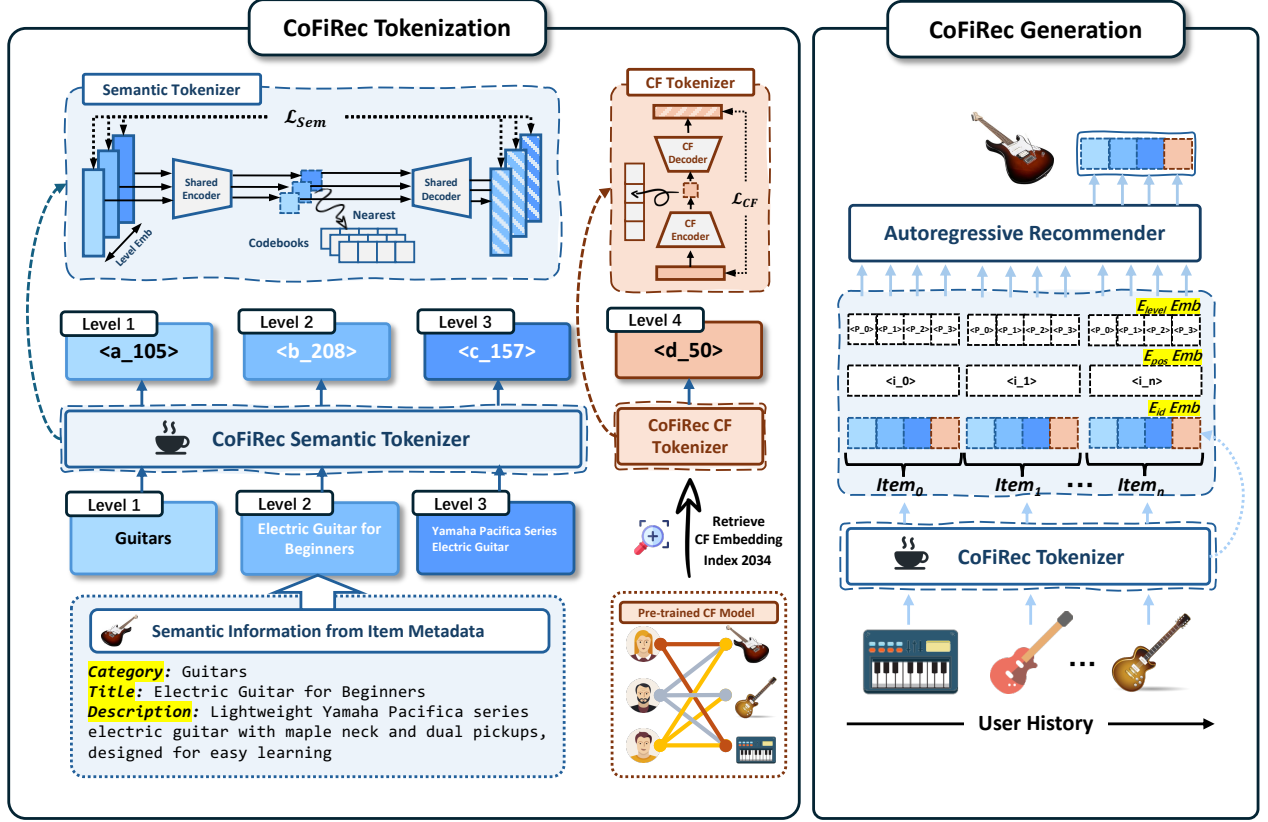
CoFiRec Tokenization

Semantic Tokenizer

$\mathcal{L}_{Sem}$

Shared Encoder

Shared Decoder

Nearest

Codebooks

Level Emb

CF Tokenizer

CF Decoder

CF Encoder

$\mathcal{L}_{CF}$

Level 1
<a_105>

Level 2
<b_208>

Level 3
<c_157>

Level 4
<d_50>

CoFiRec Semantic Tokenizer

CoFiRec CF Tokenizer

Level 1
Guitars

Level 2
Electric Guitar for Beginners

Level 3
Yamaha Pacifica Series Electric Guitar

Retrieve CF Embedding Index 2034

Semantic Information from Item Metadata

Category: Guitars
Title: Electric Guitar for Beginners
Description: Lightweight Yamaha Pacifica series electric guitar with maple neck and dual pickups, designed for easy learning

Pre-trained CF Model

CoFiRec Generation

Autoregressive Recommender

$E_{level}$ Emb

<P_0> <P_1> <P_2> <P_3> <P_0> <P_1> <P_2> <P_3> <P_0> <P_1> <P_2> <P_3>

$E_{pos}$ Emb

<i_0> <i_1> <i_n>

$E_{id}$ Emb

$Item_0$ $Item_1$ ... $Item_n$

CoFiRec Tokenizer

...

User History